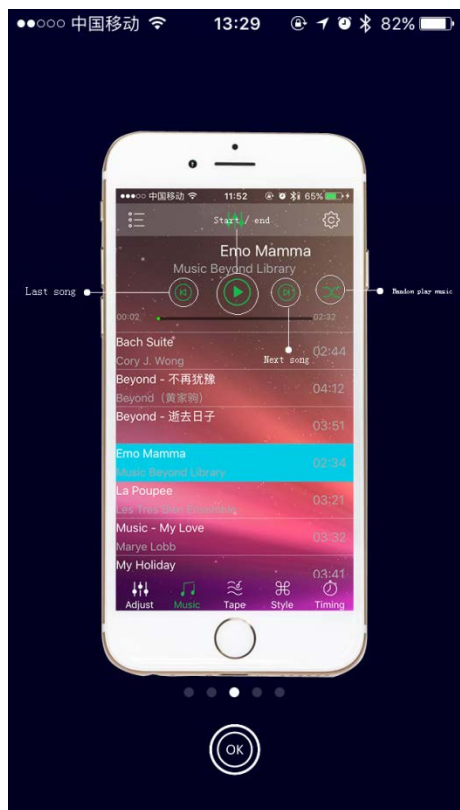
●●○○○ 中国移动 13:29 82%

●●○○○ 中国移动 11:52 65%

Start / end

Emo Mamma
Music Beyond Library

Last song

Random play music

00:02
02:32

Bach Suite
Cory J. Wong
02:44

Next song

Beyond - 不再犹豫
Beyond（黄家驹）
04:12

Beyond - 逝去日子
03:51

Emo Mamma
Music Beyond Library
02:34

La Poupee
Les Tres Bien Ensemble
03:21

Music - My Love
Marye Lobb
03:32

My Holiday
03:41

Adjust
Music
Tape
Style
Timing

OK